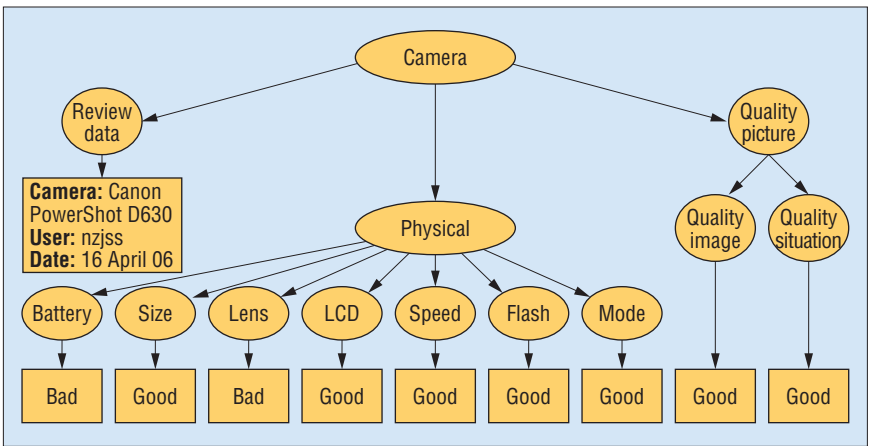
Camera

Review data

Camera: Canon PowerShot D630
User: nzjss
Date: 16 April 06

Physical

Quality picture

Quality image

Quality situation

Battery

Size

Lens

LCD

Speed

Flash

Mode

Bad

Good

Bad

Good

Good

Good

Good

Good

Good